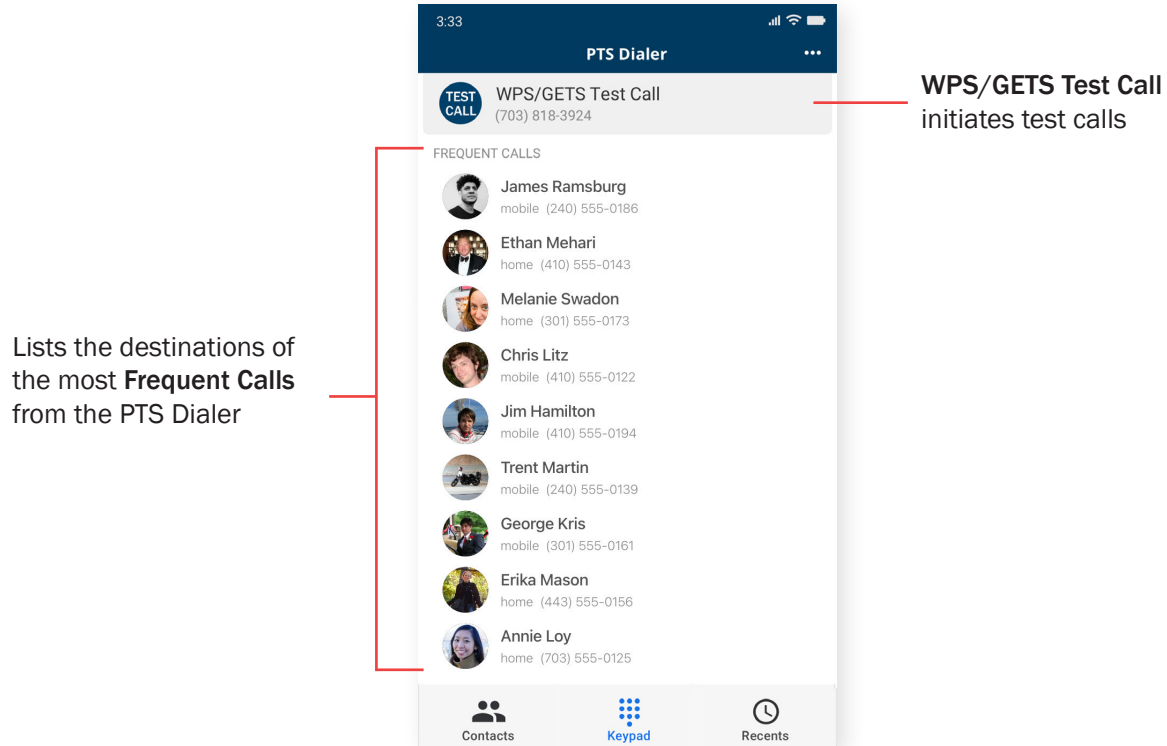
3:33

PTS Dialer

•••

TEST CALL

WPS/GETS Test Call
(703) 818-3924

**WPS/GETS Test Call** initiates test calls

FREQUENT CALLS

James Ramsburg
mobile (240) 555-0186

Ethan Mehari
home (410) 555-0143

Melanie Swadon
home (301) 555-0173

Chris Litz
mobile (410) 555-0122

Jim Hamilton
mobile (410) 555-0194

Trent Martin
mobile (240) 555-0139

George Kris
mobile (301) 555-0161

Erika Mason
home (443) 555-0156

Annie Loy
home (703) 555-0125

Lists the destinations of the most **Frequent Calls** from the PTS Dialer

Contacts

Keypad

Recents